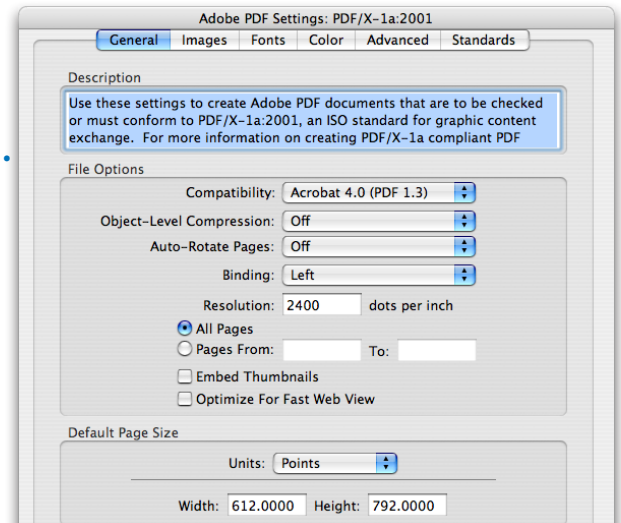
Adobe PDF Settings: PDF/X-1a:2001

General | Images | Fonts | Color | Advanced | Standards

Description

Use these settings to create Adobe PDF documents that are to be checked or must conform to PDF/X-1a:2001, an ISO standard for graphic content exchange. For more information on creating PDF/X-1a compliant PDF

File Options

Compatibility: Acrobat 4.0 (PDF 1.3)

Object-Level Compression: Off

Auto-Rotate Pages: Off

Binding: Left

Resolution: 2400 dots per inch

All Pages

Pages From: To:

Embed Thumbnails

Optimize For Fast Web View

Default Page Size

Units: Points

Width: 612.0000 Height: 792.0000